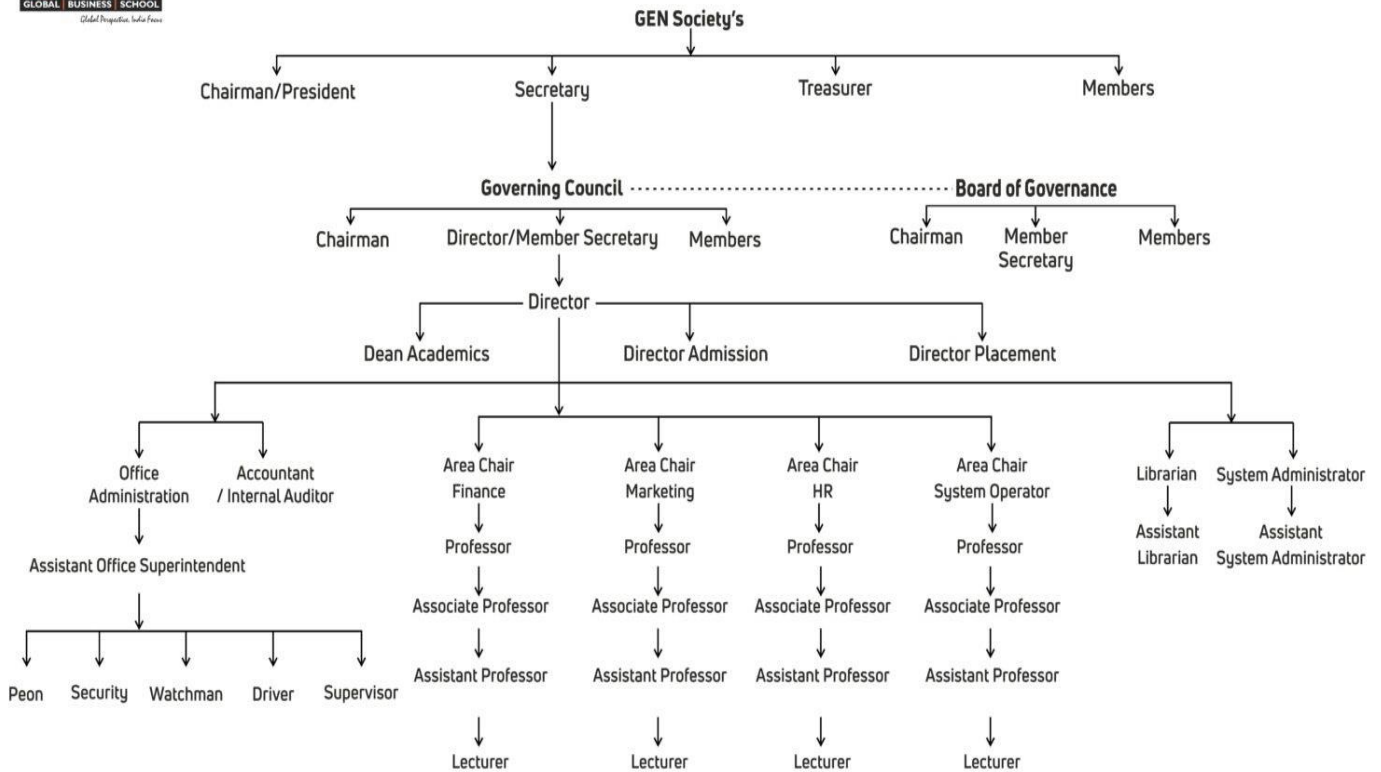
GLOBAL BUSINESS SCHOOL
Global Perspective, India Focus

GEN Society's

Chairman/President
Secretary
Treasurer
Members

Governing Council
Board of Governance

Chairman
Director/Member Secretary
Members

Chairman
Member Secretary
Members

Director

Dean Academics
Director Admission
Director Placement

Office Administration
Accountant / Internal Auditor
Assistant Office Superintendent
Peon
Security
Watchman
Driver
Supervisor

Area Chair Finance
Professor
Associate Professor
Assistant Professor
Lecturer

Area Chair Marketing
Professor
Associate Professor
Assistant Professor
Lecturer

Area Chair HR
Professor
Associate Professor
Assistant Professor
Lecturer

Area Chair System Operator
Professor
Associate Professor
Assistant Professor
Lecturer

Librarian
Assistant Librarian

System Administrator
Assistant System Administrator